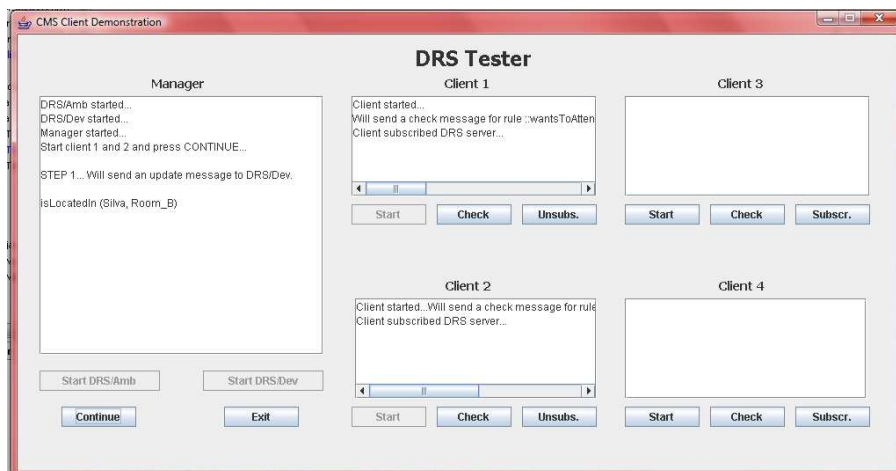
CMS Client Demonstration

DRS Tester

Manager

DRS/Amb started...
DRS/Dev started...
Manager started...
Start client 1 and 2 and press CONTINUE...

STEP 1... Will send an update message to DRS/Dev.

isLocatedIn (Silva, Room_B)

Start DRS/Amb Start DRS/Dev

Continue Exit

Client 1

Client started...
Will send a check message for rule ::wantsToAtten
Client subscribed DRS server...

Start Check Unsubs.

Client 2

Client started...Will send a check message for rule
Client subscribed DRS server...

Start Check Unsubs.

Client 3

Start Check Subscr.

Client 4

Start Check Subscr.